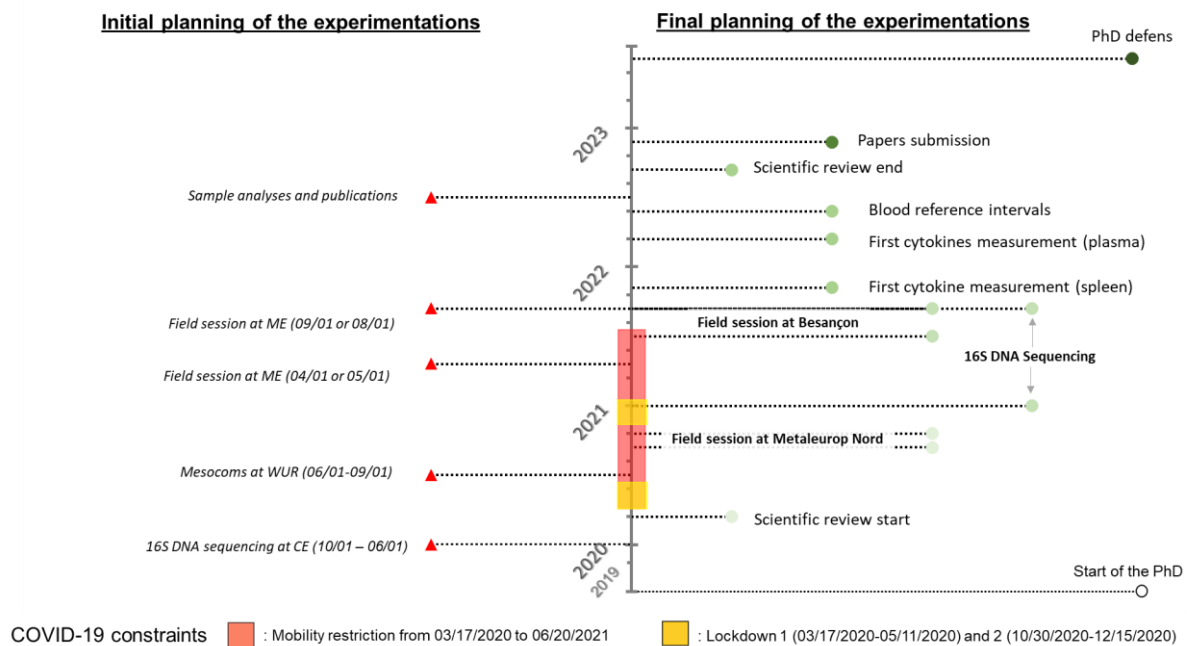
**Initial planning of the experimentations**

**Final planning of the experimentations**

PhD defens

2023

Papers submission

Scientific review end

Sample analyses and publications

Blood reference intervals

First cytokines measurement (plasma)

2022

First cytokine measurement (spleen)

Field session at ME (09/01 or 08/01)

Field session at Besançon

16S DNA Sequencing

Field session at ME (04/01 or 05/01)

2021

Field session at Metaleurop Nord

Mesocoms at WUR (06/01-09/01)

Scientific review start

16S DNA sequencing at CE (10/01 – 06/01)

2020

2019

Start of the PhD

COVID-19 constraints : Mobility restriction from 03/17/2020 to 06/20/2021 : Lockdown 1 (03/17/2020-05/11/2020) and 2 (10/30/2020-12/15/2020)